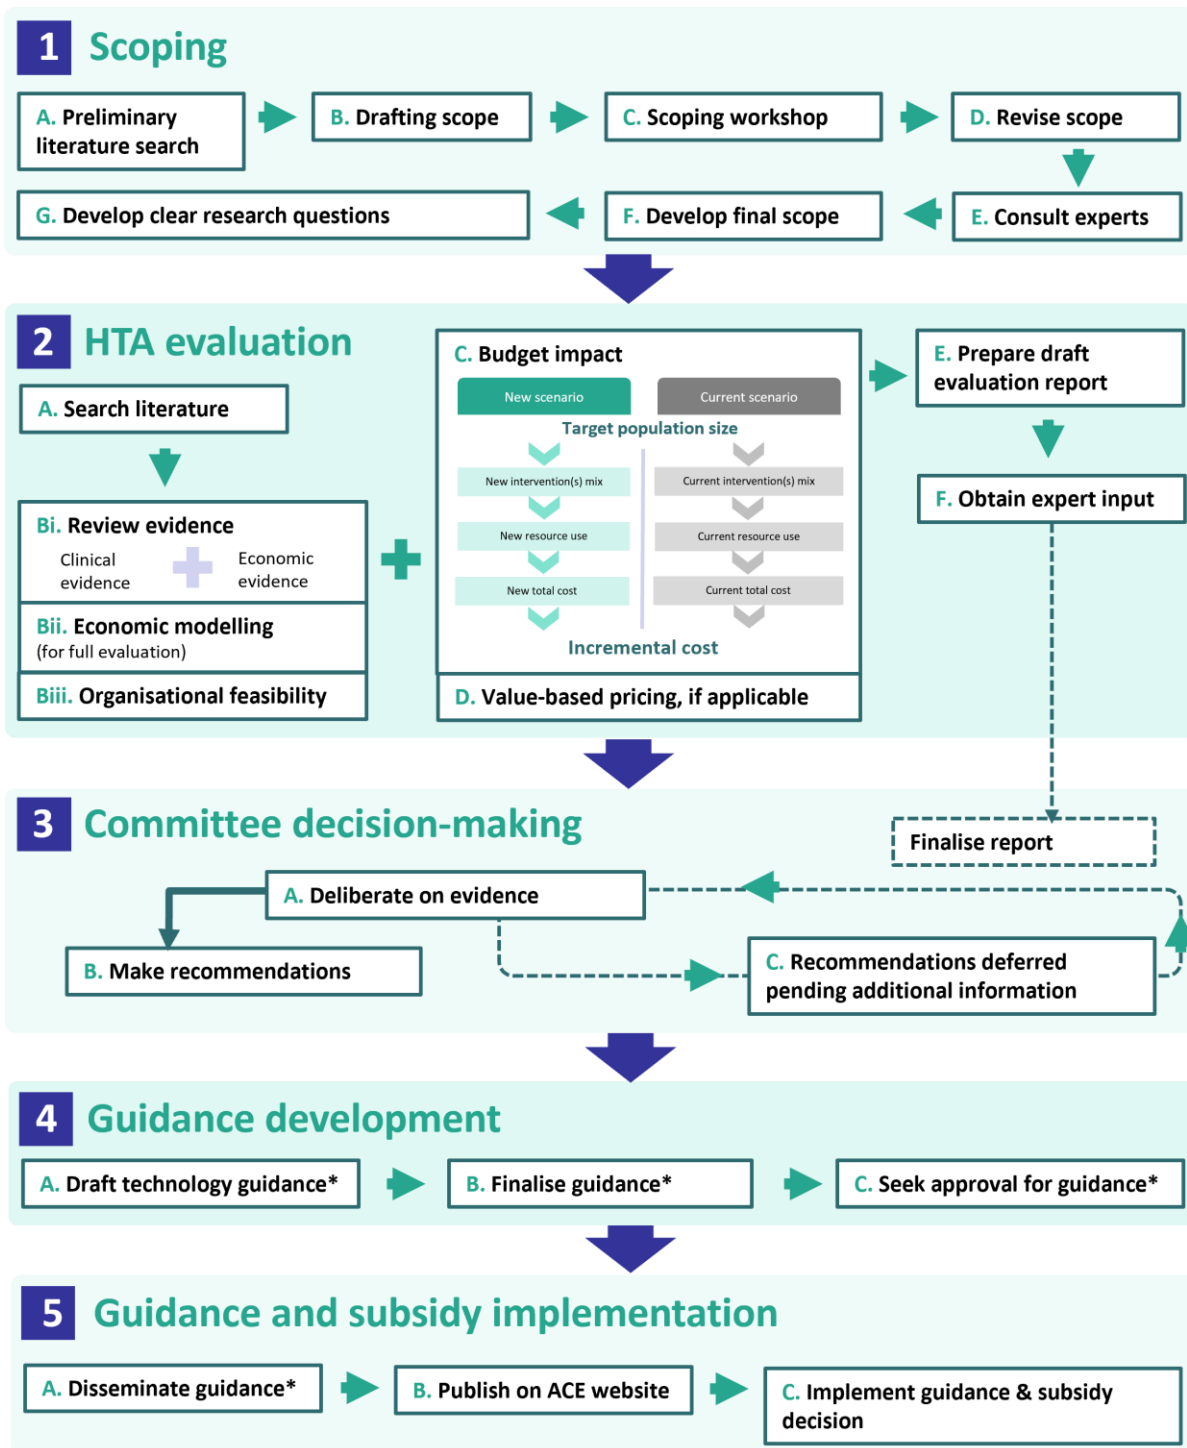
1 Scoping

A. Preliminary literature search

B. Drafting scope

C. Scoping workshop

D. Revise scope

E. Consult experts

F. Develop final scope

G. Develop clear research questions

2 HTA evaluation

A. Search literature

Bi. Review evidence
Clinical evidence
Economic evidence

Bii. Economic modelling
(for full evaluation)

Biii. Organisational feasibility

C. Budget impact

New scenario

Current scenario

Target population size

New intervention(s) mix

Current intervention(s) mix

New resource use

Current resource use

New total cost

Current total cost

Incremental cost

D. Value-based pricing, if applicable

E. Prepare draft evaluation report

F. Obtain expert input

3 Committee decision-making

Finalise report

A. Deliberate on evidence

B. Make recommendations

C. Recommendations deferred pending additional information

4 Guidance development

A. Draft technology guidance*

B. Finalise guidance*

C. Seek approval for guidance*

5 Guidance and subsidy implementation

A. Disseminate guidance*

B. Publish on ACE website

C. Implement guidance & subsidy decision